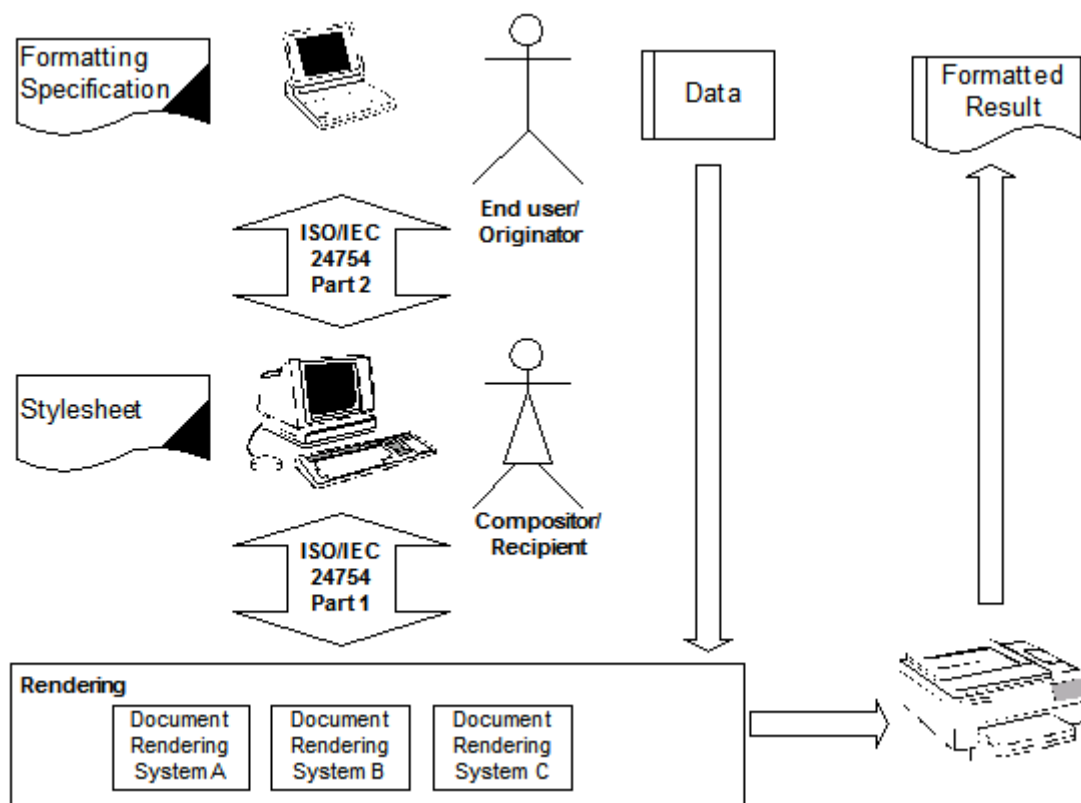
Formatting Specification

End user/ Originator

Data

Formatted Result

ISO/IEC 24754 Part 2

Stylesheet

Compositor/ Recipient

ISO/IEC 24754 Part 1

Rendering

Document Rendering System A

Document Rendering System B

Document Rendering System C